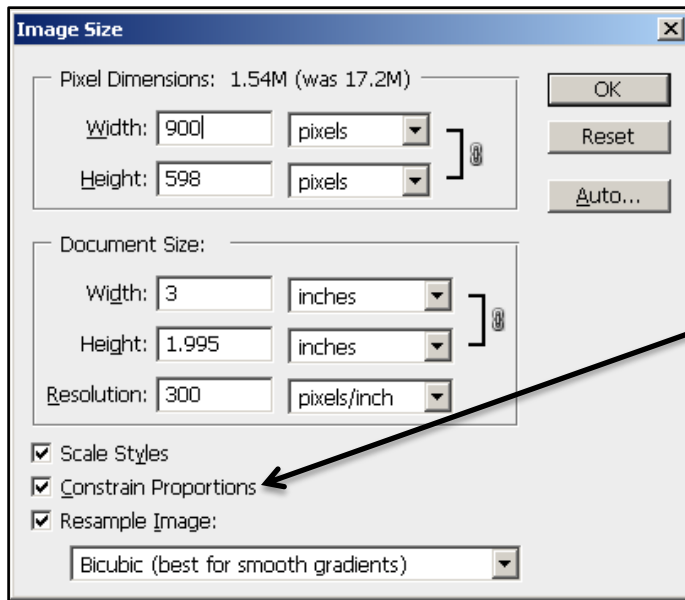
Image Size

Pixel Dimensions: 1.54M (was 17.2M)

Width: 900 pixels

Height: 598 pixels

OK

Reset

Auto...

Document Size:

Width: 3 inches

Height: 1.995 inches

Resolution: 300 pixels/inch

☑ Scale Styles

☑ Constrain Proportions

☑ Resample Image:

Bicubic (best for smooth gradients)